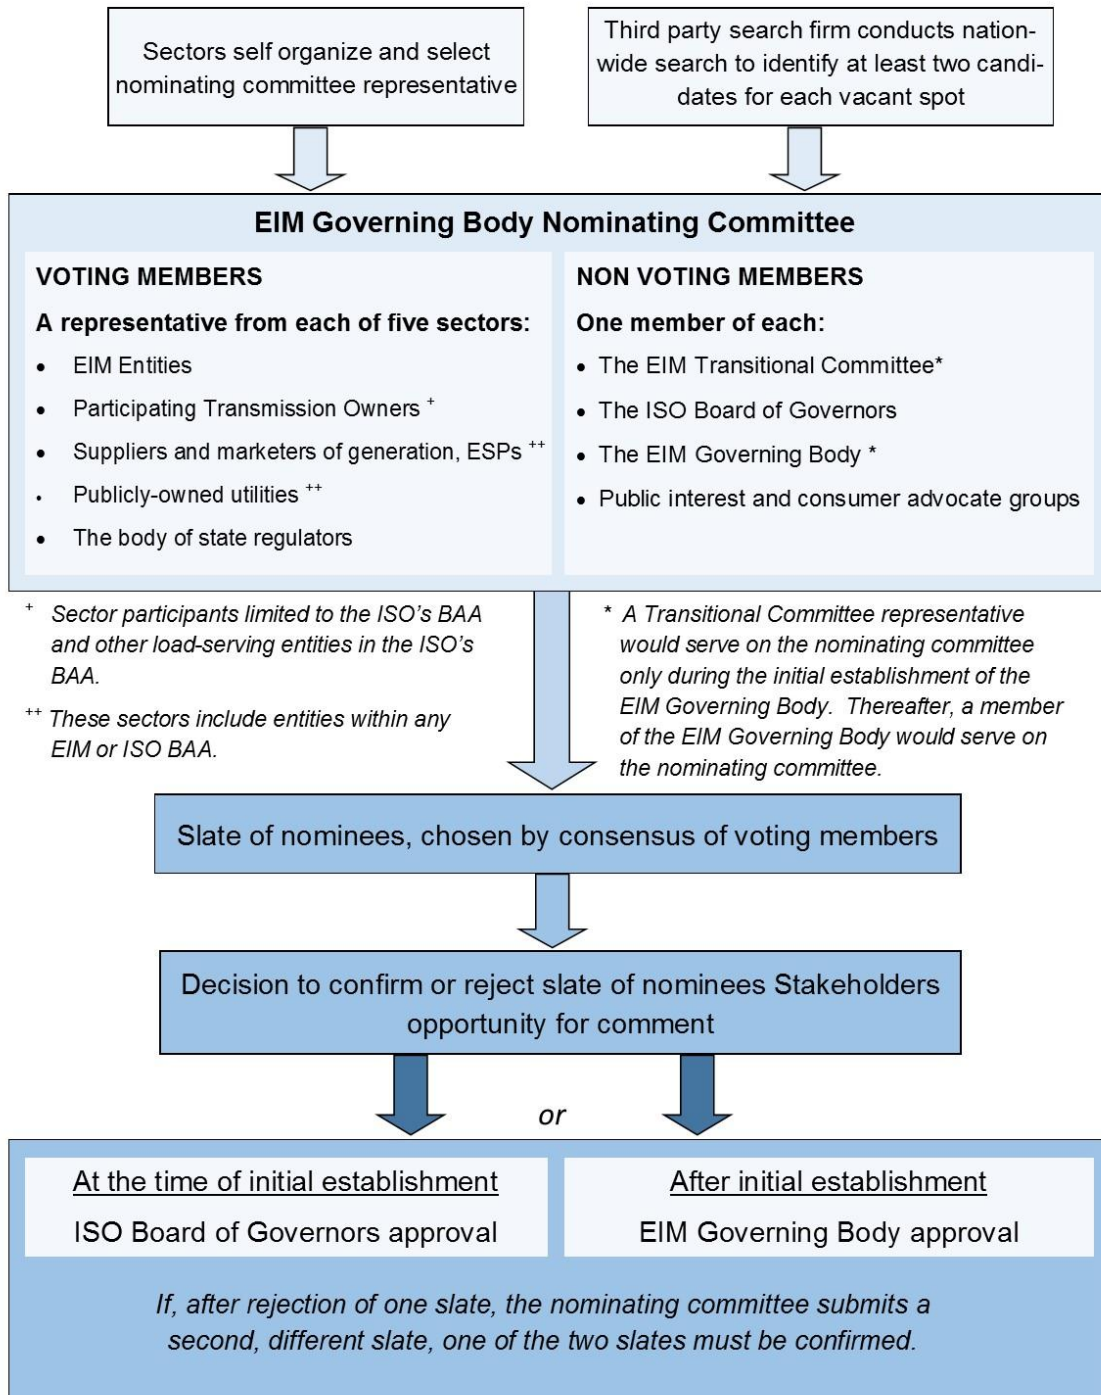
Sectors self organize and select nominating committee representative

Third party search firm conducts nationwide search to identify at least two candidates for each vacant spot

EIM Governing Body Nominating Committee

VOTING MEMBERS

A representative from each of five sectors:

- EIM Entities
- Participating Transmission Owners $^{+}$
- Suppliers and marketers of generation, ESPs $^{++}$
- Publicly-owned utilities $^{++}$
- The body of state regulators

NON VOTING MEMBERS

One member of each:

- The EIM Transitional Committee*
- The ISO Board of Governors
- The EIM Governing Body *
- Public interest and consumer advocate groups

$^{+}$ Sector participants limited to the ISO's BAA and other load-serving entities in the ISO's BAA.

$^{++}$ These sectors include entities within any EIM or ISO BAA.

* A Transitional Committee representative would serve on the nominating committee only during the initial establishment of the EIM Governing Body. Thereafter, a member of the EIM Governing Body would serve on the nominating committee.

Slate of nominees, chosen by consensus of voting members

Decision to confirm or reject slate of nominees Stakeholders opportunity for comment

or

At the time of initial establishment

ISO Board of Governors approval

After initial establishment

EIM Governing Body approval

If, after rejection of one slate, the nominating committee submits a second, different slate, one of the two slates must be confirmed.